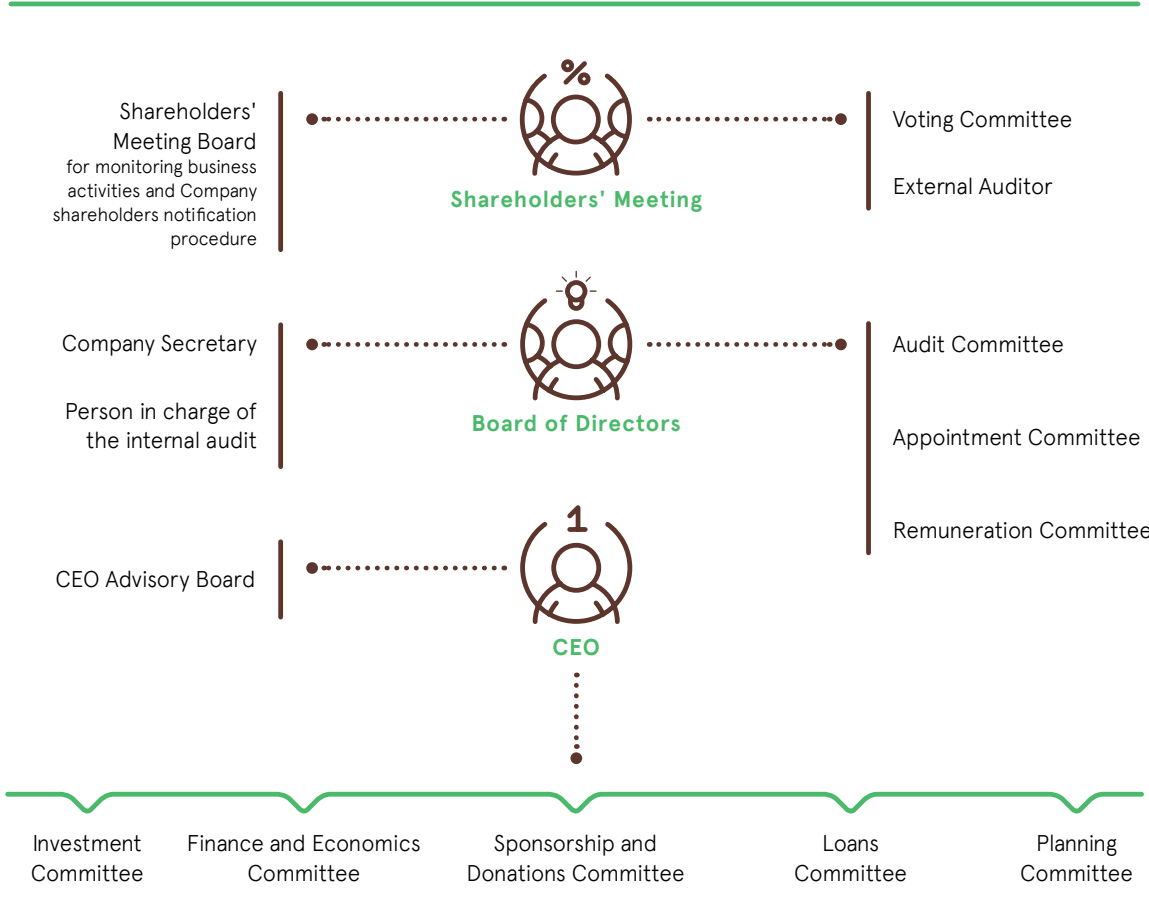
Shareholders' Meeting Board
for monitoring business activities and Company shareholders notification procedure

%

Shareholders' Meeting

Voting Committee

External Auditor

Company Secretary

Person in charge of the internal audit

Board of Directors

Audit Committee

Appointment Committee

Remuneration Committee

CEO Advisory Board

1

CEO

Investment Committee

Finance and Economics Committee

Sponsorship and Donations Committee

Loans Committee

Planning Committee